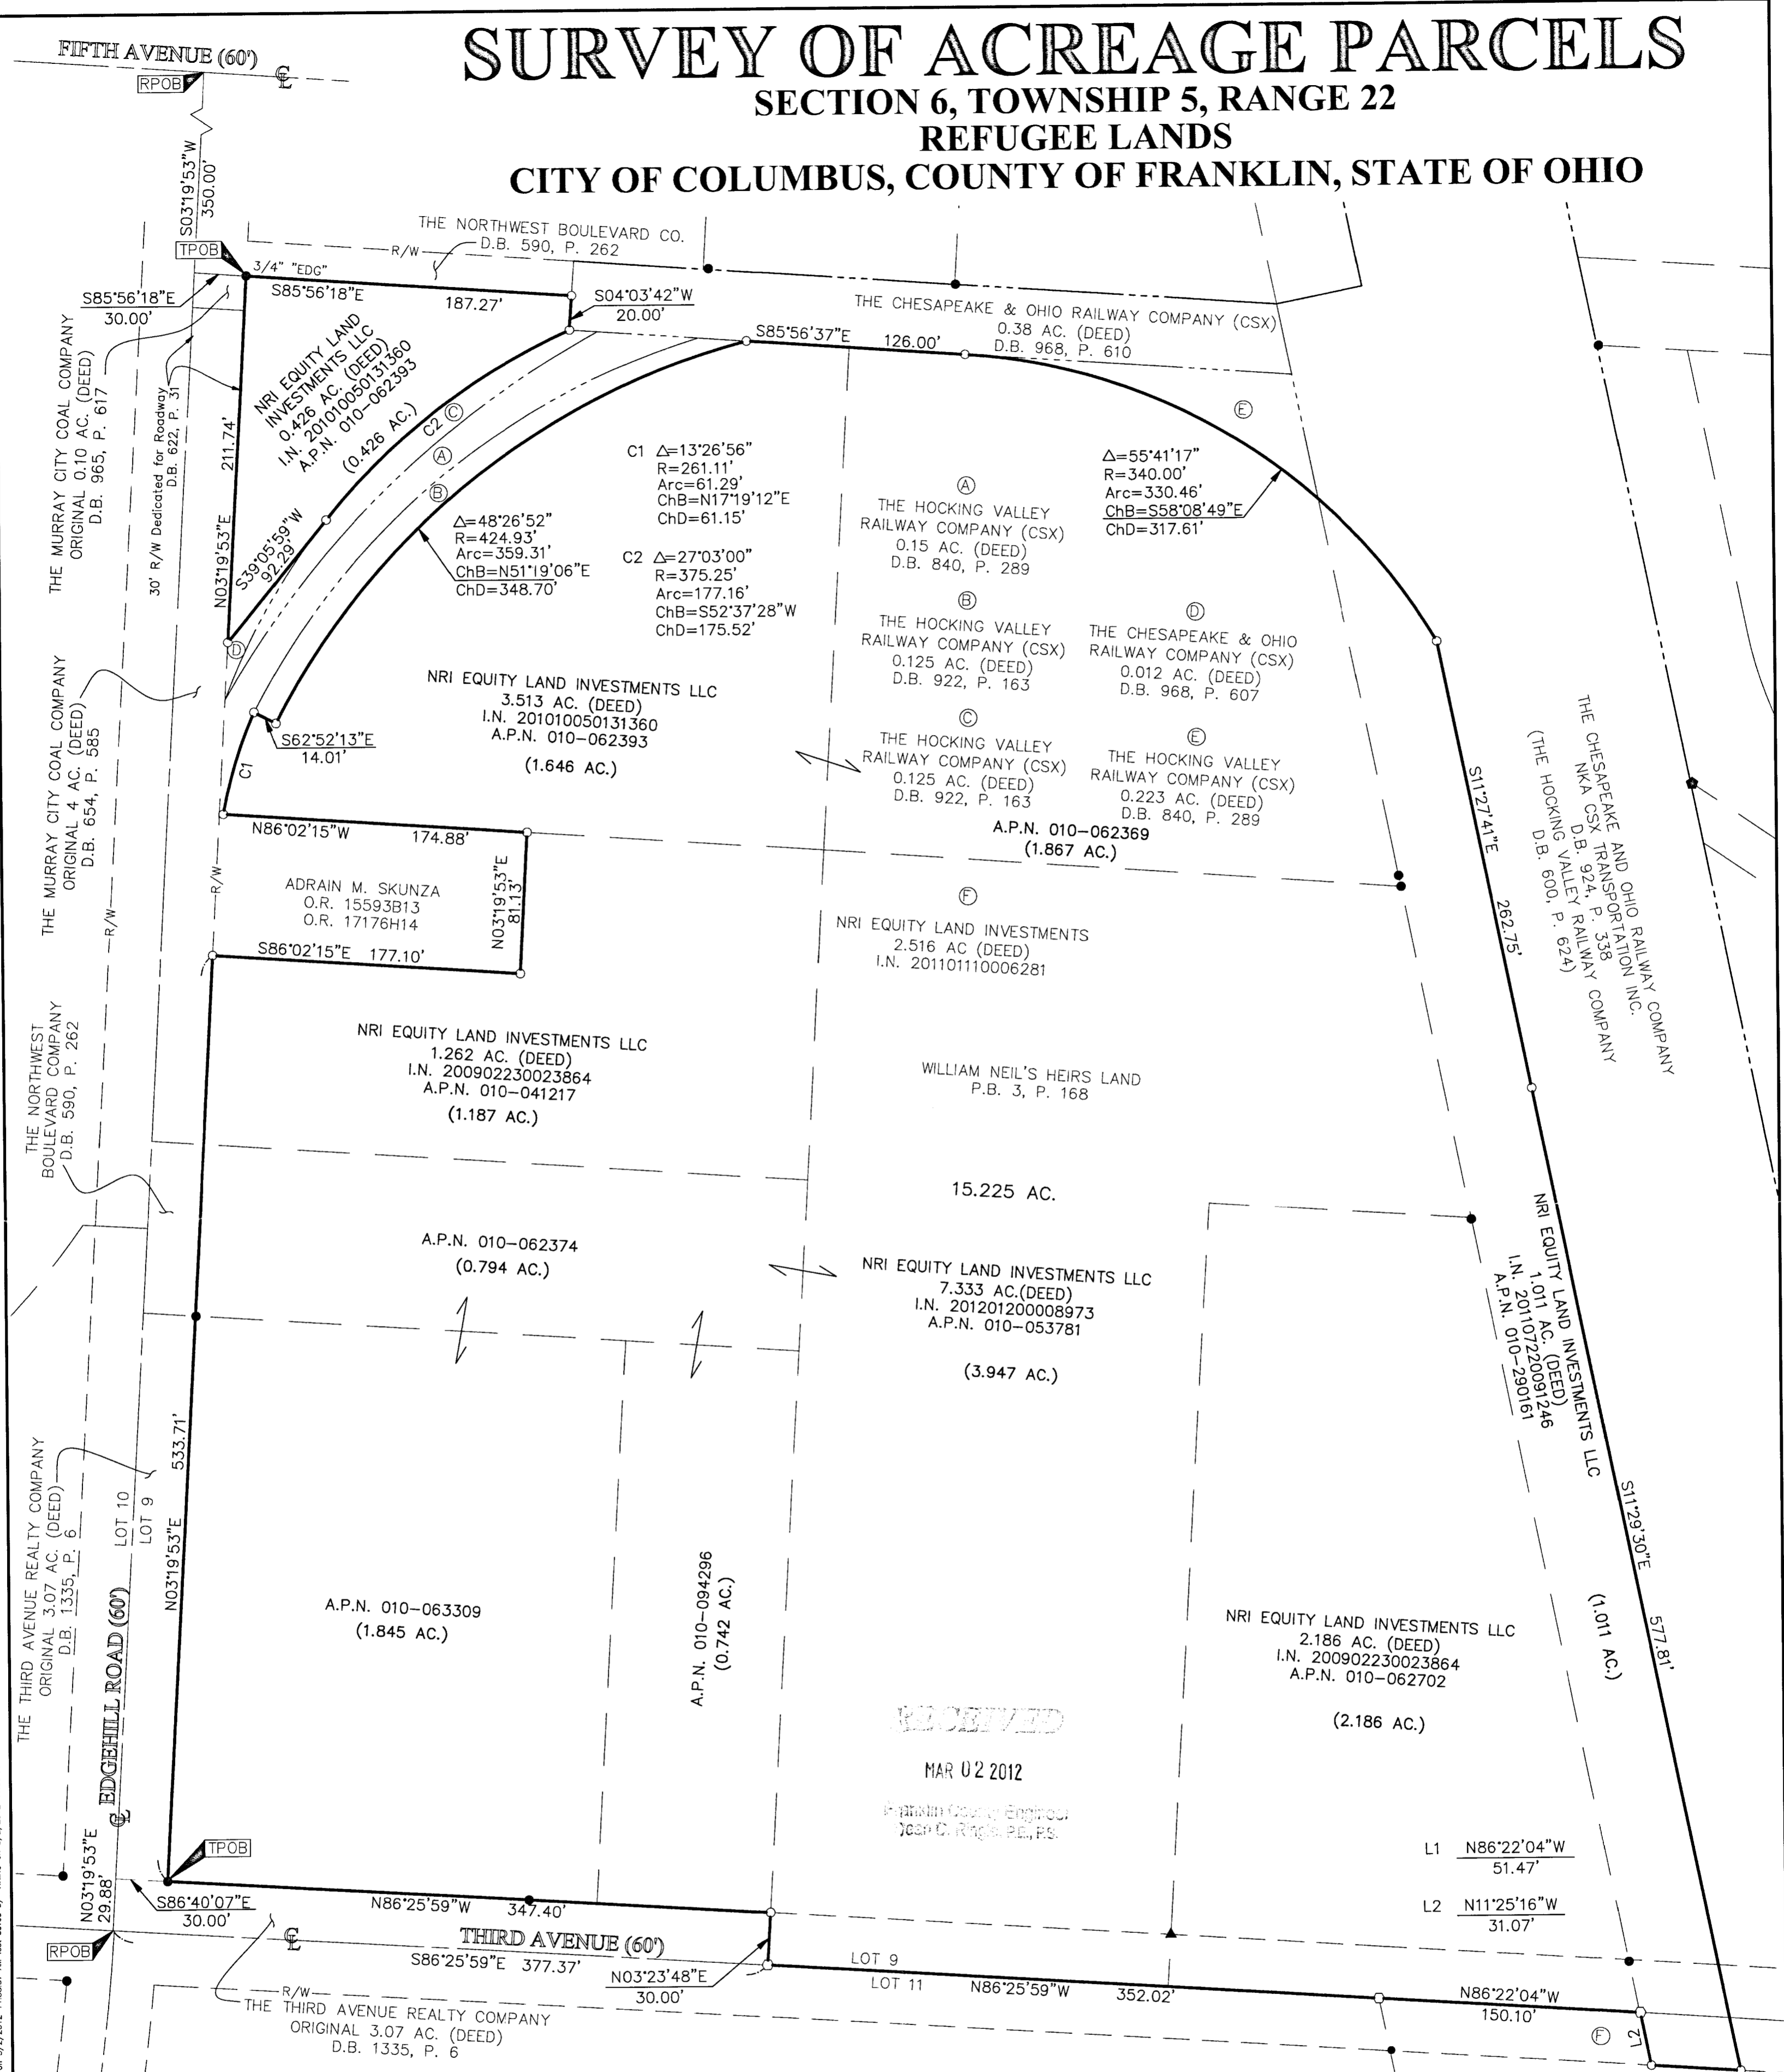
SURVEY OF ACREAGE PARCELS
SECTION 6, TOWNSHIP 5, RANGE 22
REFUGEE LANDS
CITY OF COLUMBUS, COUNTY OF FRANKLIN, STATE OF OHIO

FIFTH AVENUE (60') ℄
RPOB
S03°19'53"W 350.00'
TPOB
3/4" "EDG"
THE NORTHWEST BOULEVARD CO. D.B. 590, P. 262
R/W
S85°56'18"E 30.00'
S85°56'18"E 187.27'
S04°03'42"W 20.00'
S85°56'37"E 126.00'
THE CHESAPEAKE & OHIO RAILWAY COMPANY (CSX) 0.38 AC. (DEED) D.B. 968, P. 610
THE MURRAY CITY COAL COMPANY ORIGINAL 0.10 AC. (DEED) D.B. 965, P. 617
30' R/W Dedicated for Roadway D.B. 622, P. 31
NRI EQUITY LAND INVESTMENTS LLC 0.426 AC. (DEED) I.N. 201010050131360 A.P.N. 010-062393 (0.426 AC.)
211.74'
N03°19'53"E
S39°05'59"W 92.29'
C2 Ⓒ
Ⓐ
Ⓑ
Ⓔ
Δ=48°26'52" R=424.93' Arc=359.31' ChB=N51°19'06"E ChD=348.70'
C1 Δ=13°26'56" R=261.11' Arc=61.29' ChB=N17°19'12"E ChD=61.15'
C2 Δ=27°03'00" R=375.25' Arc=177.16' ChB=S52°37'28"W ChD=175.52'
Δ=55°41'17" R=340.00' Arc=330.46' ChB=S58°08'49"E ChD=317.61'
Ⓐ THE HOCKING VALLEY RAILWAY COMPANY (CSX) 0.15 AC. (DEED) D.B. 840, P. 289
Ⓑ THE HOCKING VALLEY RAILWAY COMPANY (CSX) 0.125 AC. (DEED) D.B. 922, P. 163
Ⓓ THE CHESAPEAKE & OHIO RAILWAY COMPANY (CSX) 0.012 AC. (DEED) D.B. 968, P. 607
Ⓒ THE HOCKING VALLEY RAILWAY COMPANY (CSX) 0.125 AC. (DEED) D.B. 922, P. 163
Ⓔ THE HOCKING VALLEY RAILWAY COMPANY (CSX) 0.223 AC. (DEED) D.B. 840, P. 289
A.P.N. 010-062369 (1.867 AC.)
Ⓓ
THE MURRAY CITY COAL COMPANY ORIGINAL 4 AC. (DEED) D.B. 654, P. 585
NRI EQUITY LAND INVESTMENTS LLC 3.513 AC. (DEED) I.N. 201010050131360 A.P.N. 010-062393 (1.646 AC.)
S62°52'13"E 14.01'
C1
N86°02'15"W 174.88'
N03°19'53"E 81.13'
R/W
ADRAIN M. SKUNZA O.R. 15593B13 O.R. 17176H14
S86°02'15"E 177.10'
Ⓕ NRI EQUITY LAND INVESTMENTS 2.516 AC (DEED) I.N. 201101110006281
S11°27'41"E 262.75'
THE CHESAPEAKE AND OHIO RAILWAY COMPANY NKA CSX TRANSPORTATION INC. D.B. 924, P. 338 (THE HOCKING VALLEY RAILWAY COMPANY D.B. 600, P. 624)
THE NORTHWEST BOULEVARD COMPANY D.B. 590, P. 262
NRI EQUITY LAND INVESTMENTS LLC 1.262 AC. (DEED) I.N. 200902230023864 A.P.N. 010-041217 (1.187 AC.)
WILLIAM NEIL'S HEIRS LAND P.B. 3, P. 168
15.225 AC.
A.P.N. 010-062374 (0.794 AC.)
NRI EQUITY LAND INVESTMENTS LLC 7.333 AC.(DEED) I.N. 201201200008973 A.P.N. 010-053781 (3.947 AC.)
NRI EQUITY LAND INVESTMENTS LLC 1.011 AC. (DEED) I.N. 201107220091246 A.P.N. 010-290161
533.71'
N03°19'53"E
LOT 10 LOT 9
THE THIRD AVENUE REALTY COMPANY ORIGINAL 3.07 AC. (DEED) D.B. 1335, P. 6
℄ EDGEHILL ROAD (60')
A.P.N. 010-063309 (1.845 AC.)
A.P.N. 010-094296 (0.742 AC.)
S11°29'30"E 577.81'
(1.011 AC.)
NRI EQUITY LAND INVESTMENTS LLC 2.186 AC. (DEED) I.N. 200902230023864 A.P.N. 010-062702 (2.186 AC.)
RECEIVED
MAR 02 2012
Franklin County Engineer Dean C. Ringle, P.E., P.S.
TPOB
L1 N86°22'04"W 51.47'
L2 N11°25'16"W 31.07'
N03°19'53"E 29.88'
S86°40'07"E 30.00'
N86°25'59"W 347.40'
RPOB
℄
THIRD AVENUE (60')
S86°25'59"E 377.37'
N03°23'48"E 30.00'
LOT 9
LOT 11
N86°25'59"W 352.02'
N86°22'04"W 150.10'
R/W
THE THIRD AVENUE REALTY COMPANY ORIGINAL 3.07 AC. (DEED) D.B. 1335, P. 6
Ⓕ L2